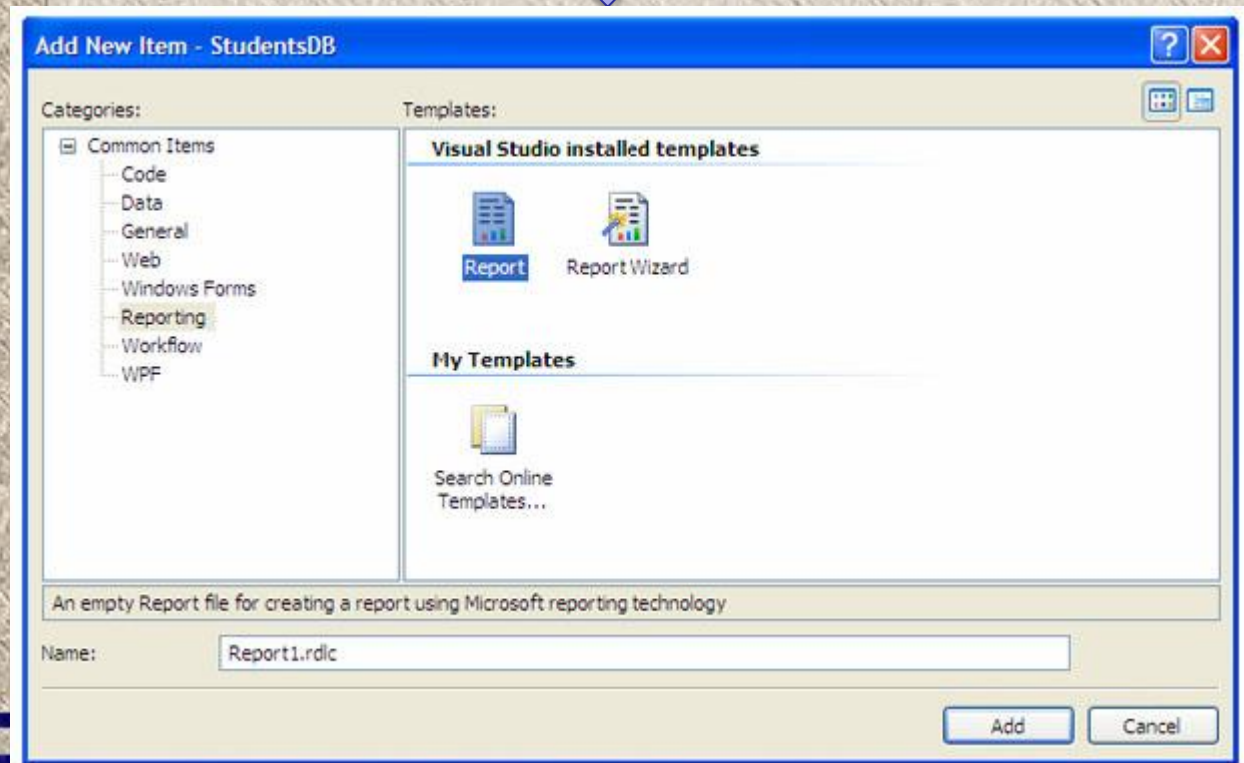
Add New Item - StudentsDB

Categories:

Common Items
Code
Data
General
Web
Windows Forms
Reporting
Workflow
WPF

Templates:

Visual Studio installed templates

Report
Report Wizard

My Templates

Search Online Templates...

An empty Report file for creating a report using Microsoft reporting technology

Name: Report1.rdlc

Add
Cancel